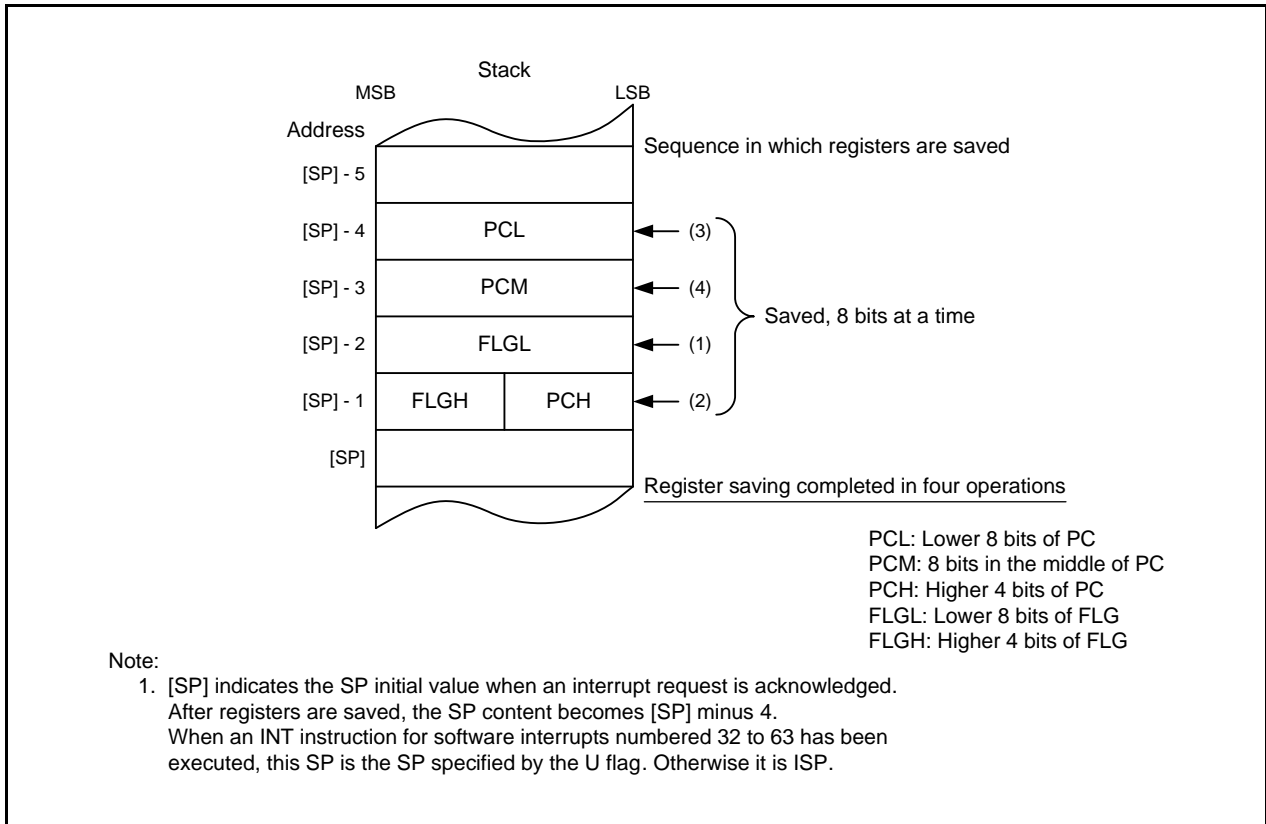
Stack

MSB

LSB

Address

Sequence in which registers are saved

[SP] - 5

[SP] - 4

PCL

(3)

[SP] - 3

PCM

(4)

Saved, 8 bits at a time

[SP] - 2

FLGL

(1)

[SP] - 1

FLGH

PCH

(2)

[SP]

Register saving completed in four operations

PCL: Lower 8 bits of PC
PCM: 8 bits in the middle of PC
PCH: Higher 4 bits of PC
FLGL: Lower 8 bits of FLG
FLGH: Higher 4 bits of FLG

Note:
1. [SP] indicates the SP initial value when an interrupt request is acknowledged. After registers are saved, the SP content becomes [SP] minus 4. When an INT instruction for software interrupts numbered 32 to 63 has been executed, this SP is the SP specified by the U flag. Otherwise it is ISP.